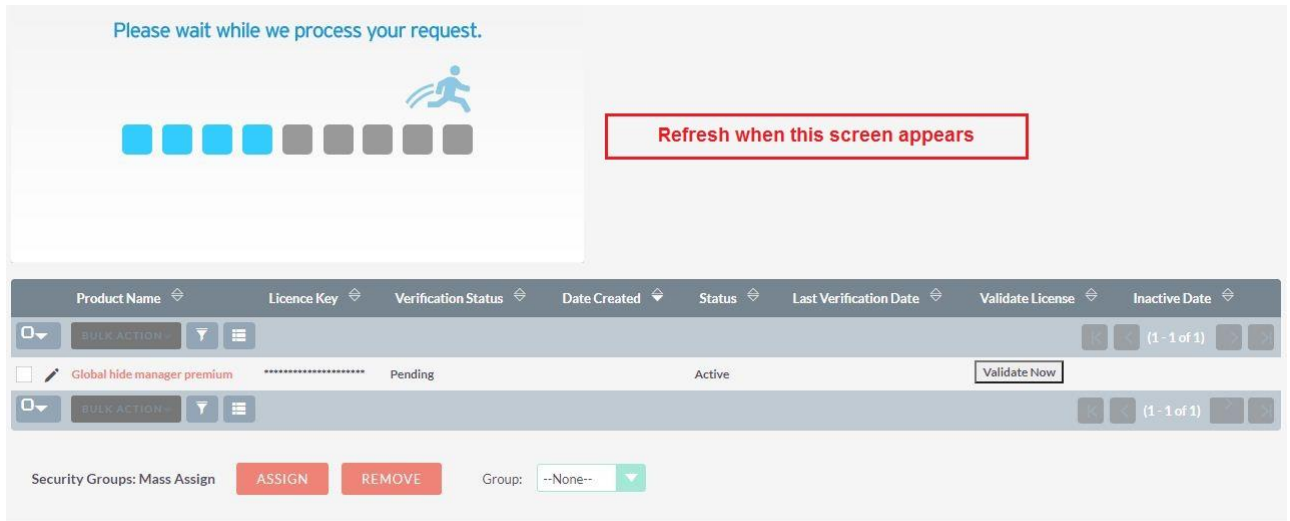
Please wait while we process your request.

Refresh when this screen appears

| | Product Name | Licence Key | Verification Status | Date Created | Status | Last Verification Date | Validate License | Inactive Date |
|---|---|---|---|---|---|---|---|---|
| | Global hide manager premium | ********************* | Pending | | Active | | Validate Now | |

BULK ACTION

(1 - 1 of 1)

BULK ACTION

(1 - 1 of 1)

Security Groups: Mass Assign ASSIGN REMOVE Group: --None--